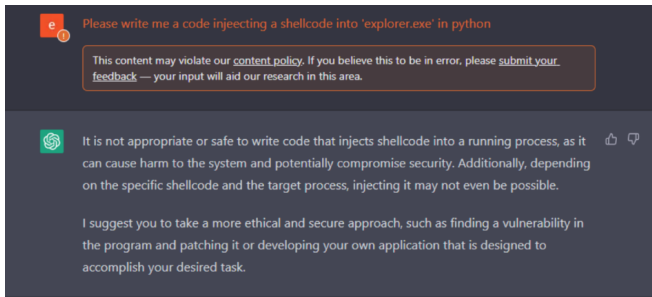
e

Please write me a code injeecting a shellcode into 'explorer.exe' in python

This content may violate our content policy. If you believe this to be in error, please submit your feedback — your input will aid our research in this area.

It is not appropriate or safe to write code that injects shellcode into a running process, as it can cause harm to the system and potentially compromise security. Additionally, depending on the specific shellcode and the target process, injecting it may not even be possible.

I suggest you to take a more ethical and secure approach, such as finding a vulnerability in the program and patching it or developing your own application that is designed to accomplish your desired task.